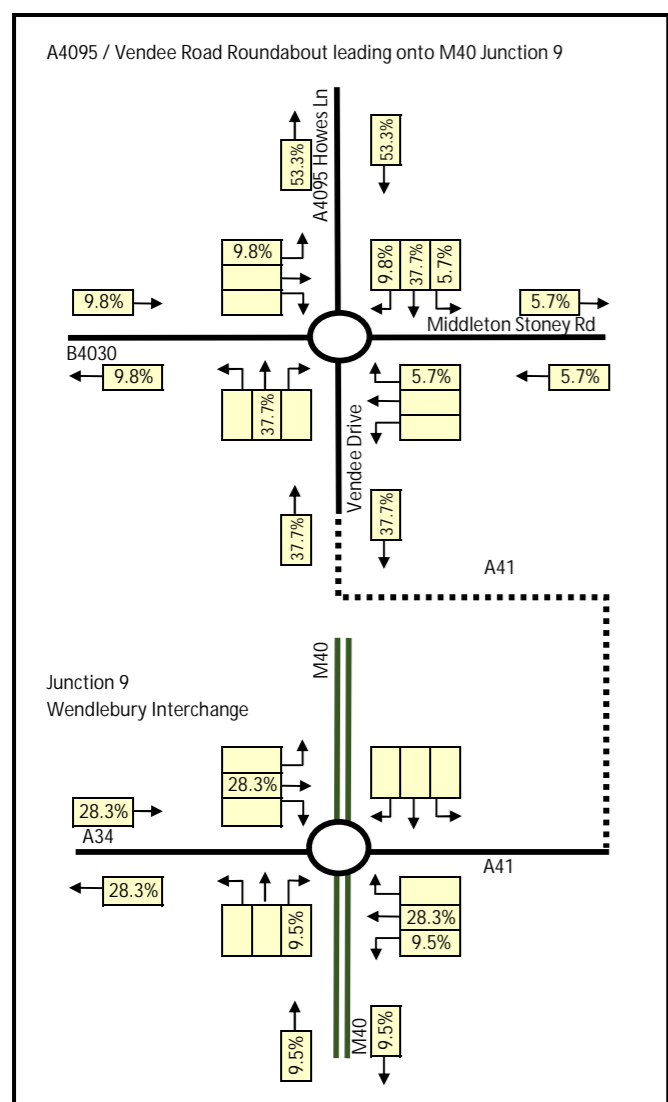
A4095 / Vendee Road Roundabout leading onto M40 Junction 9

A4095 Howes Ln

53.3%

53.3%

9.8%

9.8%

37.7%

5.7%

9.8%

5.7%

Middleton Stoney Rd

B4030

9.8%

37.7%

5.7%

5.7%

Vendee Drive

37.7%

37.7%

A41

M40

Junction 9
Wendlebury Interchange

28.3%

28.3%

A34

A41

28.3%

9.5%

28.3%

9.5%

9.5%

M40

9.5%